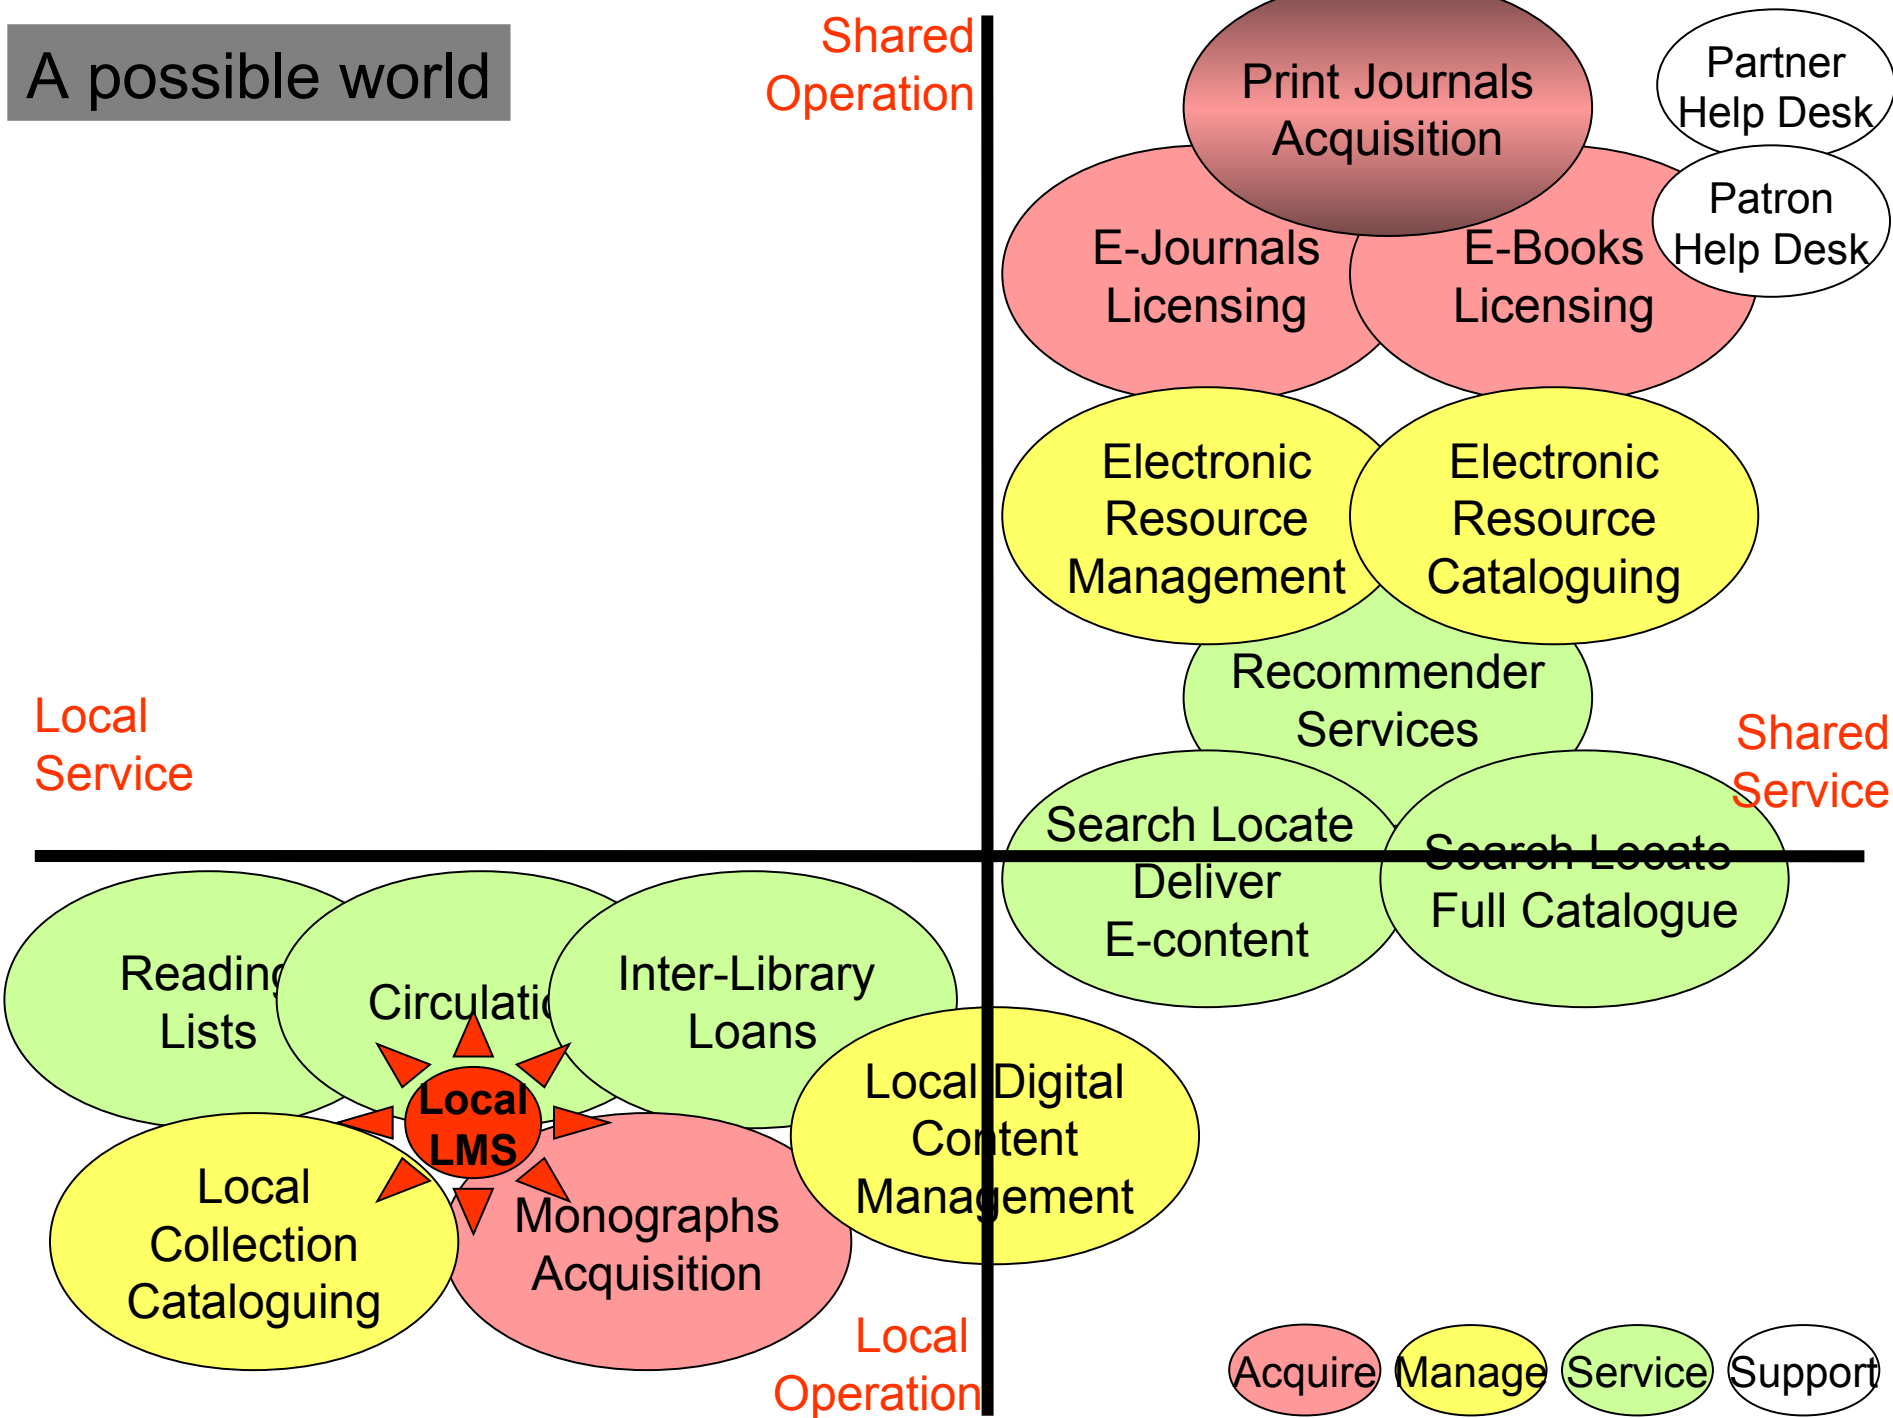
A possible world

Shared Operation

Print Journals Acquisition

Partner Help Desk

Patron Help Desk

E-Journals Licensing

E-Books Licensing

Electronic Resource Management

Electronic Resource Cataloguing

Recommender Services

Local Service

Shared Service

Search Locate Deliver E-content

Search Locate Full Catalogue

Reading Lists

Circulatio

Inter-Library Loans

Local LMS

Local Digital Content Management

Local Collection Cataloguing

Monographs Acquisition

Local Operation

Acquire

Manage

Service

Support